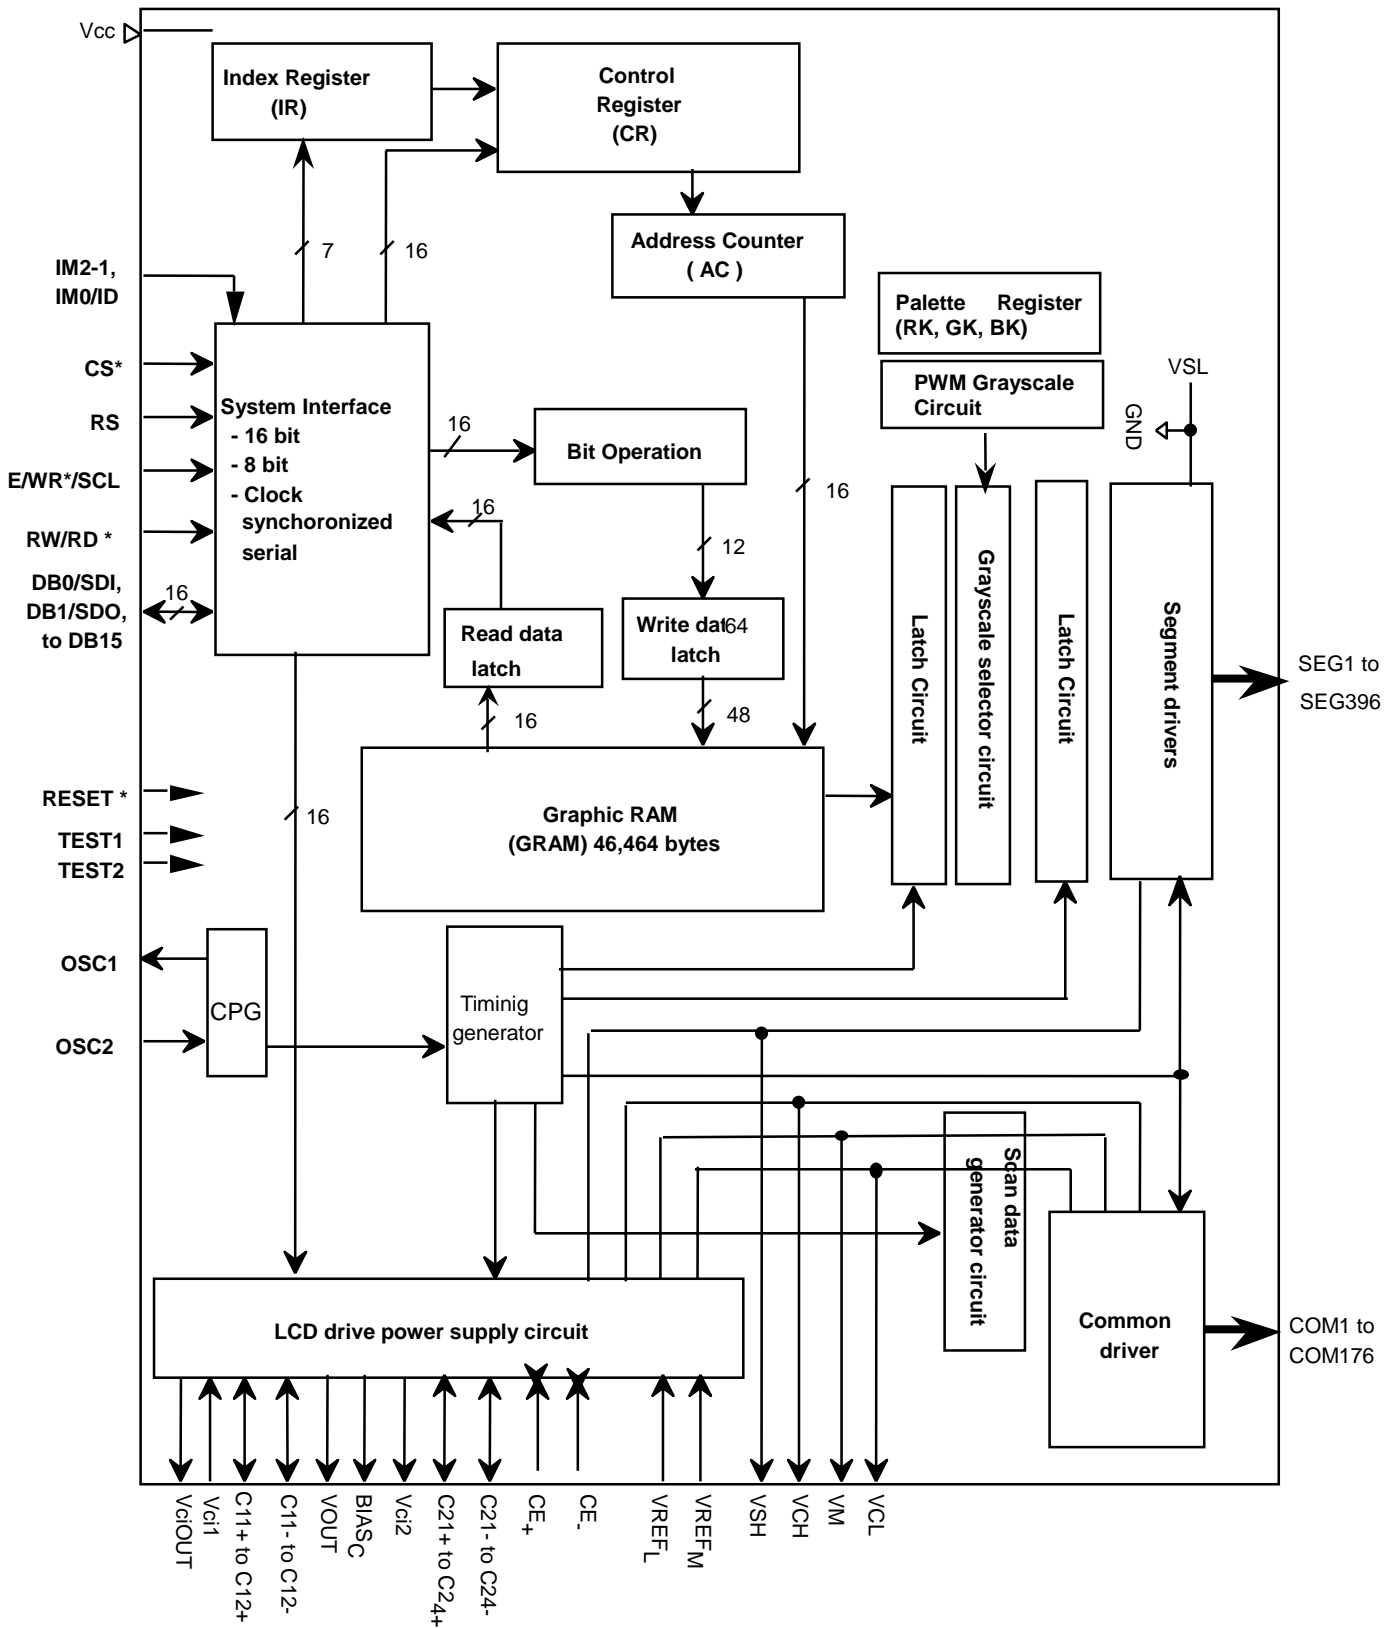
Vcc

Index Register (IR)

Control Register (CR)

7

16

Address Counter ( AC )

IM2-1, IM0/ID

Palette Register (RK, GK, BK)

CS*

PWM Grayscale Circuit

VSL

GND

RS

System Interface
- 16 bit
- 8 bit
- Clock synchoronized serial

16

Bit Operation

E/WR*/SCL

16

16

RW/RD *

12

DB0/SDI, DB1/SDO, to DB15

16

Read data latch

Write dat64 latch

Latch Circuit

Grayscale selector circuit

Latch Circuit

Segment drivers

SEG1 to SEG396

16

48

RESET *

TEST1

TEST2

16

Graphic RAM (GRAM) 46,464 bytes

OSC1

CPG

Timinig generator

OSC2

Scan data generator circuit

LCD drive power supply circuit

Common driver

COM1 to COM176

VciOUT

Vci1

C11+ to C12+

C11- to C12-

VOUT

BIASC

Vci2

C21+ to C2$_{4+}$

C21- to C24-

CE$_+$

CE$_-$

VREF$_L$

VREF$_M$

VSH

VCH

VM

VCL